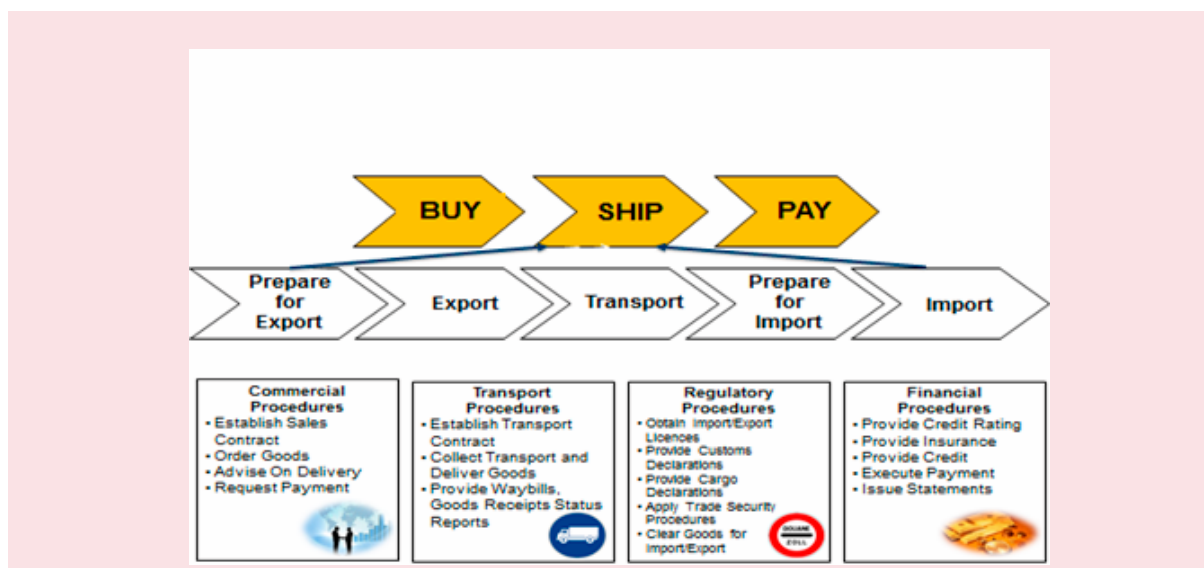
BUY

SHIP

PAY

Prepare for Export

Export

Transport

Prepare for Import

Import

Commercial Procedures
• Establish Sales Contract
• Order Goods
• Advise On Delivery
• Request Payment

Transport Procedures
• Establish Transport Contract
• Collect Transport and Deliver Goods
• Provide Waybills, Goods Receipts Status Reports

Regulatory Procedures
• Obtain Import/Export Licences
• Provide Customs Declarations
• Provide Cargo Declarations
• Apply Trade Security Procedures
• Clear Goods for Import/Export

DOUANE
ZOLL

Financial Procedures
• Provide Credit Rating
• Provide Insurance
• Provide Credit
• Execute Payment
• Issue Statements